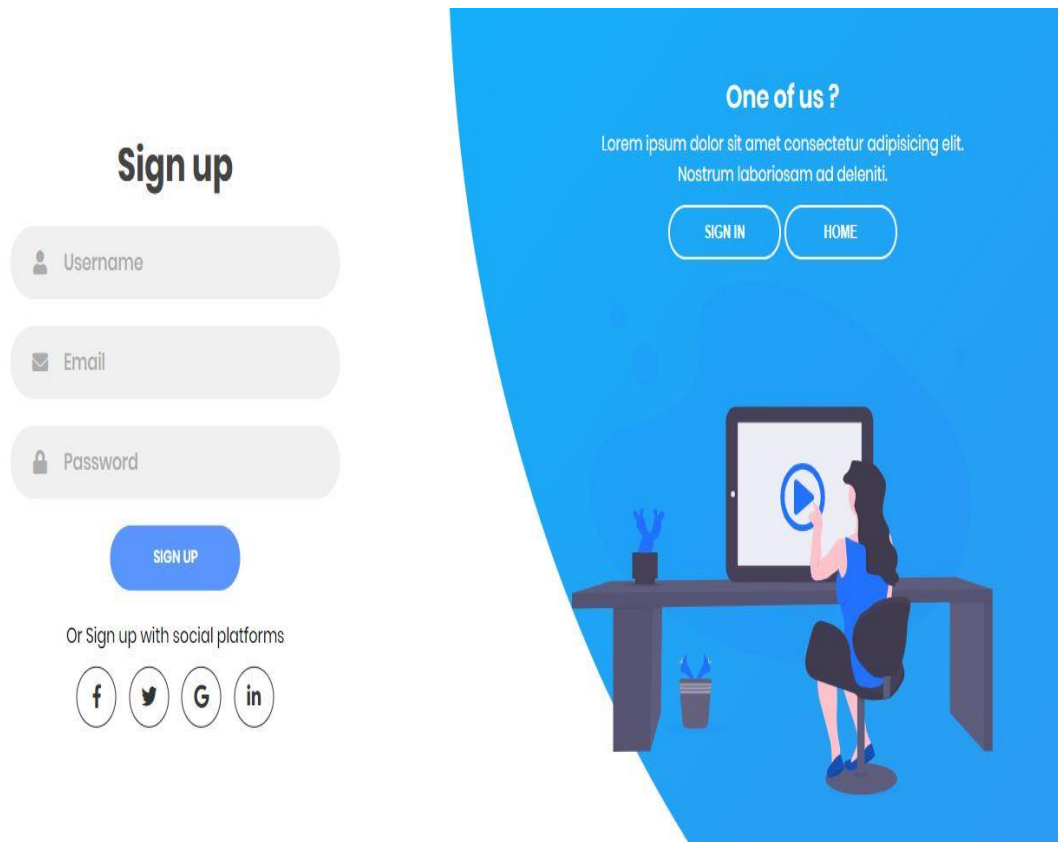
Sign up

Username

Email

Password

SIGN UP

Or Sign up with social platforms

f G in

One of us ?

Lorem ipsum dolor sit amet consectetur adipisicing elit. Nostrum laboriosam ad deleniti.

SIGN IN

HOME